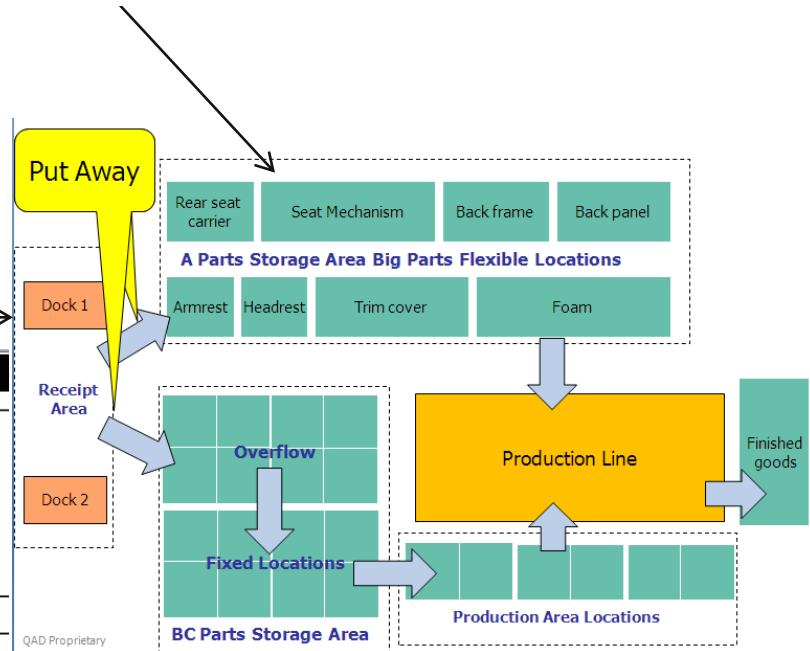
Put Away

Rear seat carrier

Seat Mechanism

Back frame

Back panel

A Parts Storage Area Big Parts Flexible Locations

Armrest

Headrest

Trim cover

Foam

Dock 1

Receipt Area

Dock 2

Overflow

Fixed Locations

BC Parts Storage Area

Production Line

Finished goods

Production Area Locations

QAD Proprietary